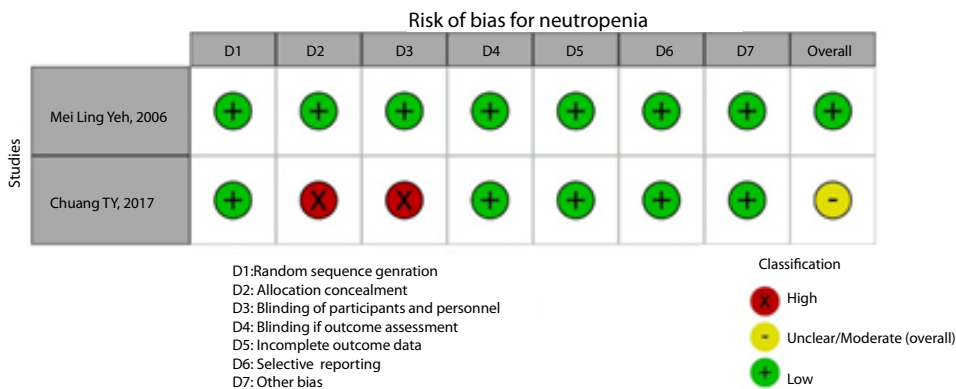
Risk of bias for neutropenia

| Studies | D1 | D2 | D3 | D4 | D5 | D6 | D7 | Overall |
|---|---|---|---|---|---|---|---|---|
| Mei Ling Yeh, 2006 | + | + | + | + | + | + | + | + |
| Chuang TY, 2017 | + | X | X | + | + | + | + | - |

D1:Random sequence genration
D2: Allocation concealment
D3: Blinding of participants and personnel
D4: Blinding if outcome assessment
D5: Incomplete outcome data
D6: Selective reporting
D7: Other bias

Classification
X High
- Unclear/Moderate (overall)
+ Low